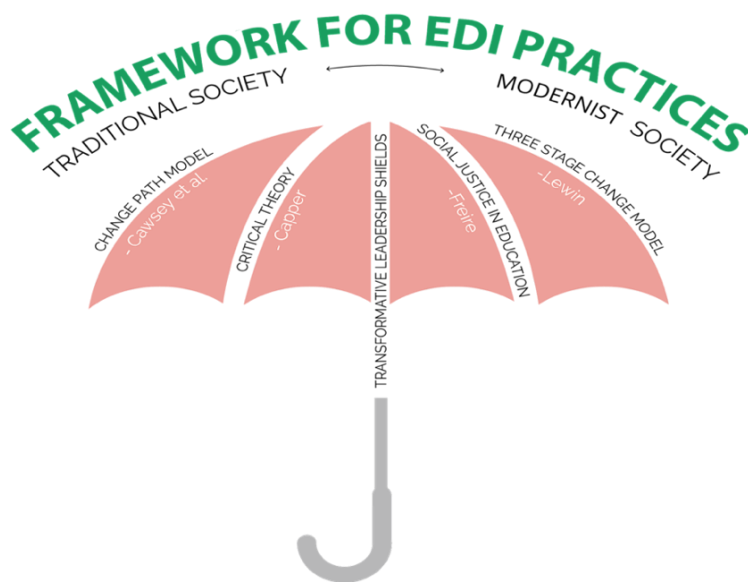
FRAMEWORK FOR EDI PRACTICES

TRADITIONAL SOCIETY

MODERNIST SOCIETY

CHANGE PATH MODEL
- Cawsey et al.

CRITICAL THEORY
- Capper

TRANSFORMATIVE LEADERSHIP SHIELDS

SOCIAL JUSTICE IN EDUCATION
- Freire

THREE STAGE CHANGE MODEL
-Lewin